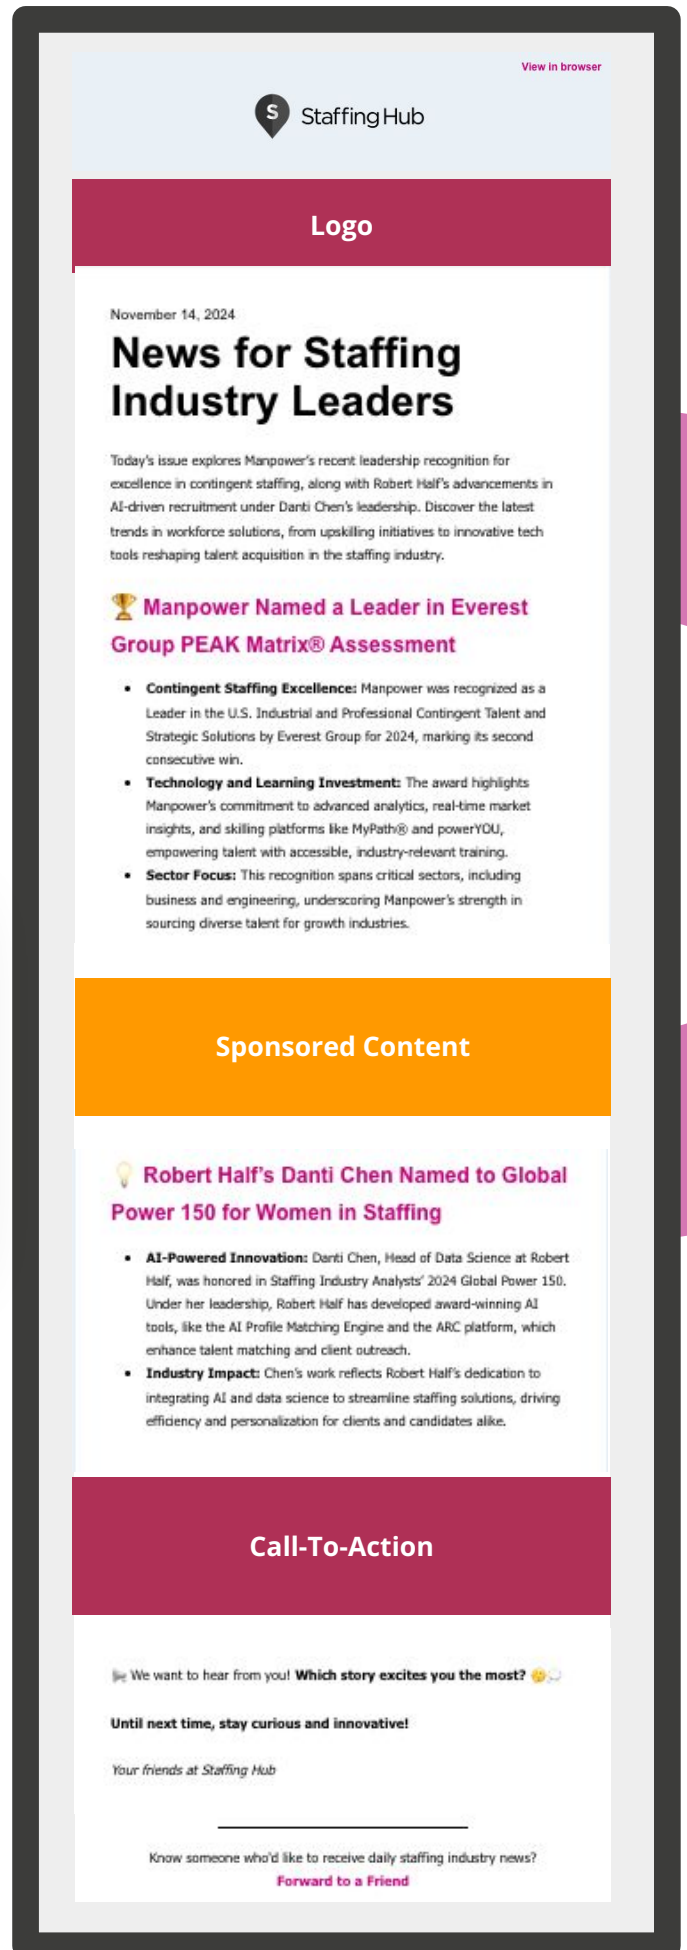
View in browser

Staffing Hub

Logo

November 14, 2024

News for Staffing Industry Leaders

Today's issue explores Manpower's recent leadership recognition for excellence in contingent staffing, along with Robert Half's advancements in AI-driven recruitment under Danti Chen's leadership. Discover the latest trends in workforce solutions, from upskilling initiatives to innovative tech tools reshaping talent acquisition in the staffing industry.

🏆 Manpower Named a Leader in Everest Group PEAK Matrix® Assessment

- **Contingent Staffing Excellence:** Manpower was recognized as a Leader in the U.S. Industrial and Professional Contingent Talent and Strategic Solutions by Everest Group for 2024, marking its second consecutive win.
- **Technology and Learning Investment:** The award highlights Manpower's commitment to advanced analytics, real-time market insights, and skilling platforms like MyPath® and powerYOU, empowering talent with accessible, industry-relevant training.
- **Sector Focus:** This recognition spans critical sectors, including business and engineering, underscoring Manpower's strength in sourcing diverse talent for growth industries.

Sponsored Content

💡 Robert Half's Danti Chen Named to Global Power 150 for Women in Staffing

- **AI-Powered Innovation:** Danti Chen, Head of Data Science at Robert Half, was honored in Staffing Industry Analysts' 2024 Global Power 150. Under her leadership, Robert Half has developed award-winning AI tools, like the AI Profile Matching Engine and the ARC platform, which enhance talent matching and client outreach.
- **Industry Impact:** Chen's work reflects Robert Half's dedication to integrating AI and data science to streamline staffing solutions, driving efficiency and personalization for clients and candidates alike.

Call-To-Action

We want to hear from you! **Which story excites you the most?** 🤔💭

**Until next time, stay curious and innovative!**

*Your friends at Staffing Hub*

Know someone who'd like to receive daily staffing industry news?
Forward to a Friend